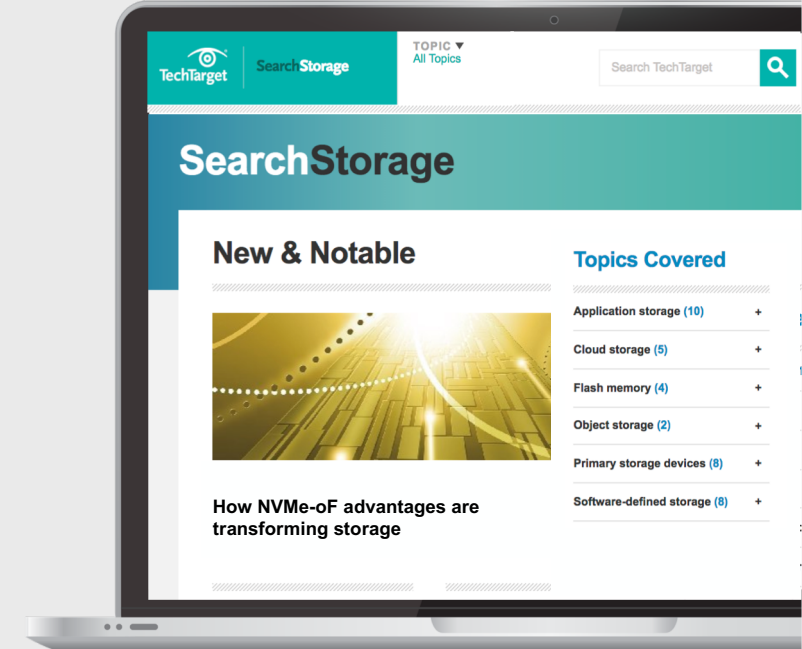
TechTarget | SearchStorage

TOPIC ▼
All Topics

Search TechTarget

SearchStorage

New & Notable

How NVMe-oF advantages are transforming storage

Topics Covered

Application storage (10) +

Cloud storage (5) +

Flash memory (4) +

Object storage (2) +

Primary storage devices (8) +

Software-defined storage (8) +